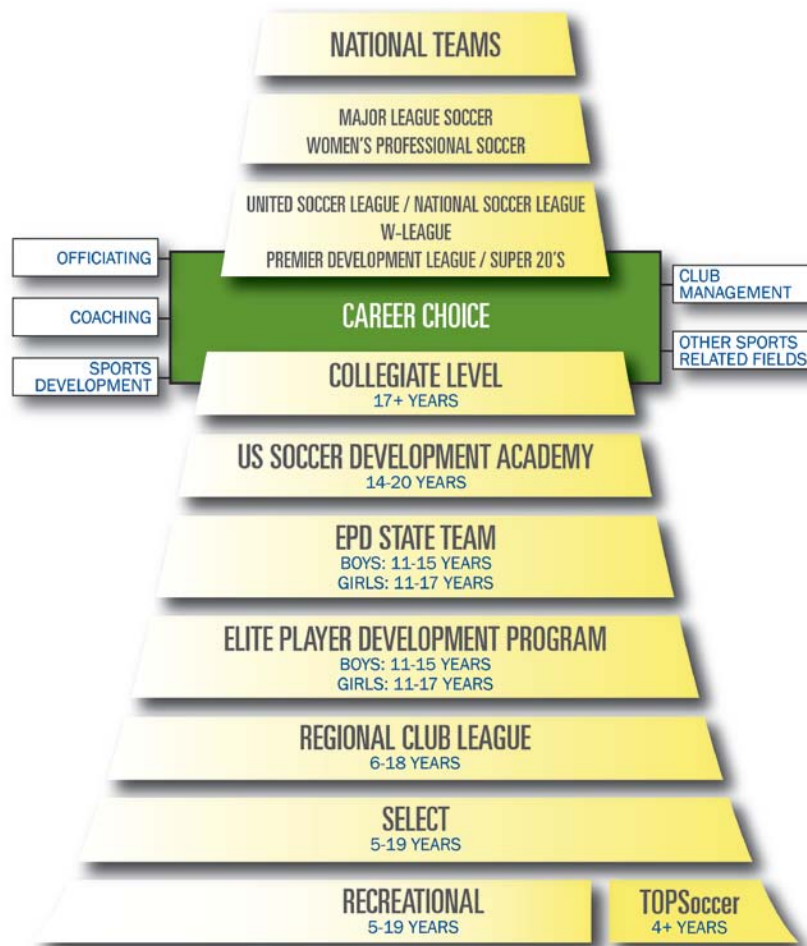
NATIONAL TEAMS

MAJOR LEAGUE SOCCER
WOMEN'S PROFESSIONAL SOCCER

UNITED SOCCER LEAGUE / NATIONAL SOCCER LEAGUE
W-LEAGUE
PREMIER DEVELOPMENT LEAGUE / SUPER 20'S

OFFICIATING

COACHING

SPORTS DEVELOPMENT

CAREER CHOICE

CLUB MANAGEMENT

OTHER SPORTS RELATED FIELDS

COLLEGIATE LEVEL
17+ YEARS

US SOCCER DEVELOPMENT ACADEMY
14-20 YEARS

EPD STATE TEAM
BOYS: 11-15 YEARS
GIRLS: 11-17 YEARS

ELITE PLAYER DEVELOPMENT PROGRAM
BOYS: 11-15 YEARS
GIRLS: 11-17 YEARS

REGIONAL CLUB LEAGUE
6-18 YEARS

SELECT
5-19 YEARS

RECREATIONAL
5-19 YEARS

TOPSoccer
4+ YEARS